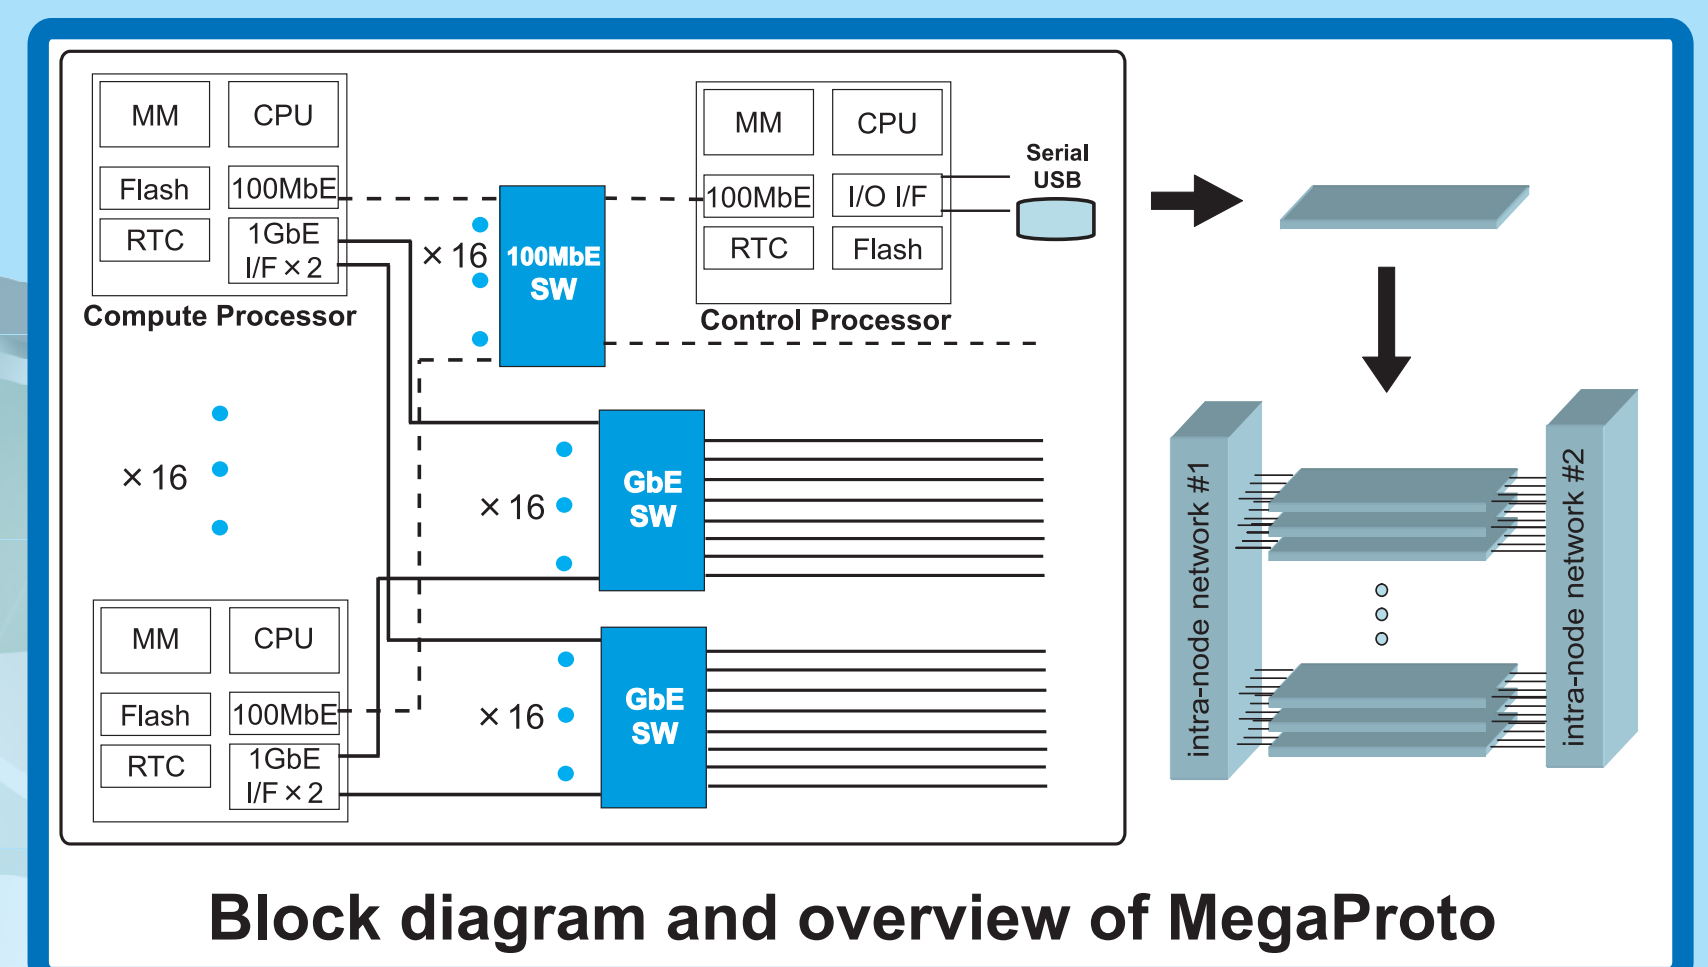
MM
CPU
Flash
100MbE
RTC
1GbE I/F × 2
Compute Processor

× 16
100MbE SW

MM
CPU
100MbE
I/O I/F
RTC
Flash
Control Processor

Serial
USB

× 16

× 16
GbE SW

MM
CPU
Flash
100MbE
RTC
1GbE I/F × 2

× 16
GbE SW

intra-node network #1
intra-node network #2

Block diagram and overview of MegaProto